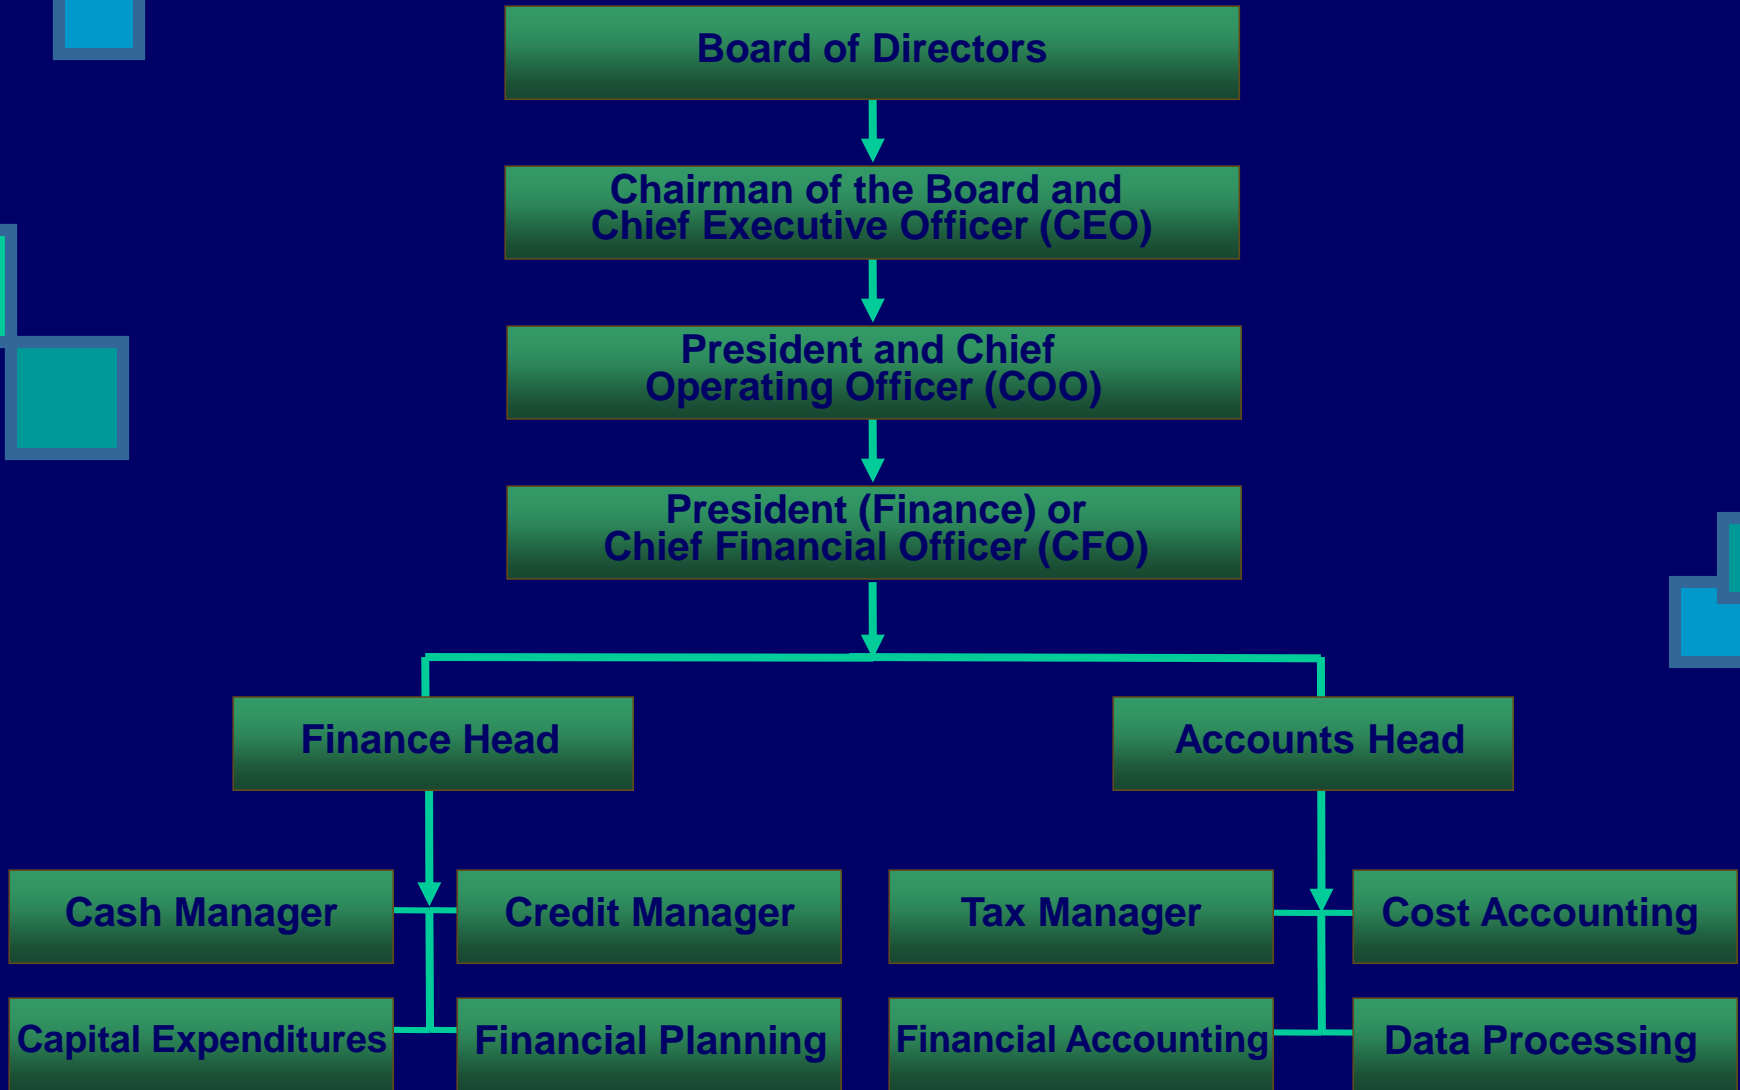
Board of Directors

Chairman of the Board and Chief Executive Officer (CEO)

President and Chief Operating Officer (COO)

President (Finance) or Chief Financial Officer (CFO)

Finance Head

Accounts Head

Cash Manager

Credit Manager

Tax Manager

Cost Accounting

Capital Expenditures

Financial Planning

Financial Accounting

Data Processing